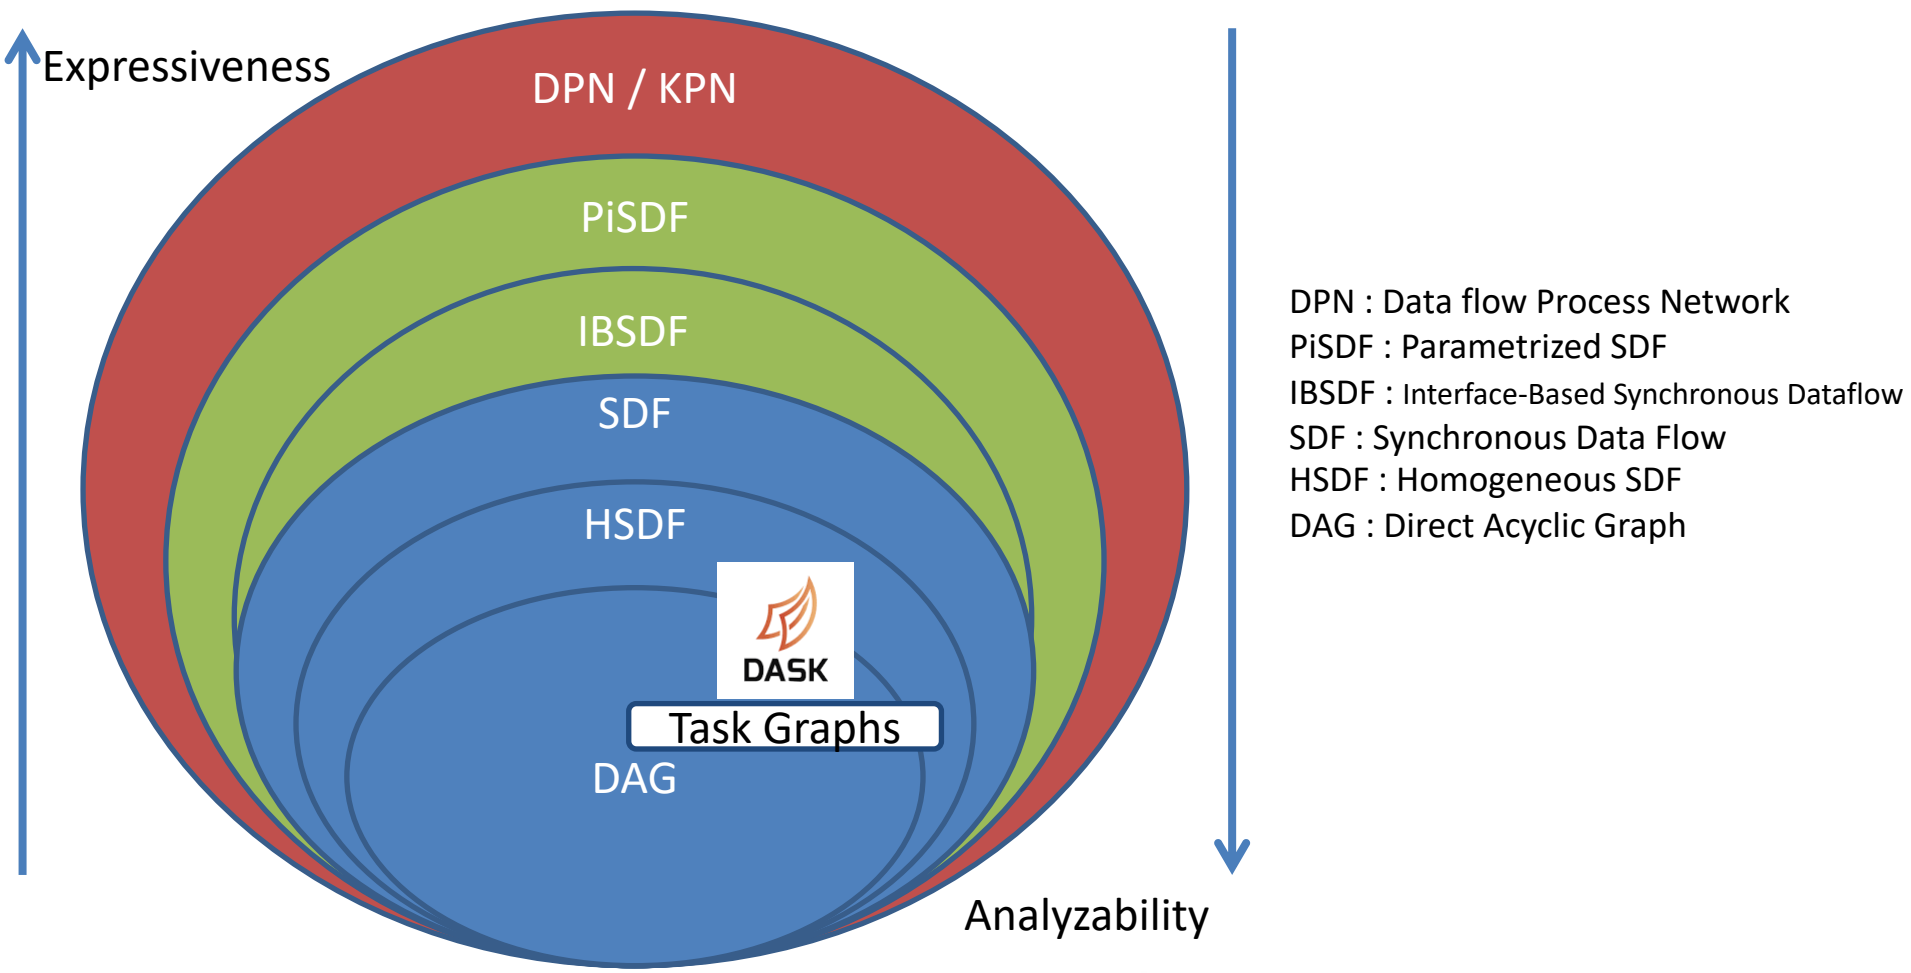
Expressiveness

DPN / KPN

PiSDF

IBSDF

SDF

HSDF

DASK

Task Graphs

DAG

Analyzability

DPN : Data flow Process Network
PiSDF : Parametrized SDF
IBSDF : Interface-Based Synchronous Dataflow
SDF : Synchronous Data Flow
HSDF : Homogeneous SDF
DAG : Direct Acyclic Graph